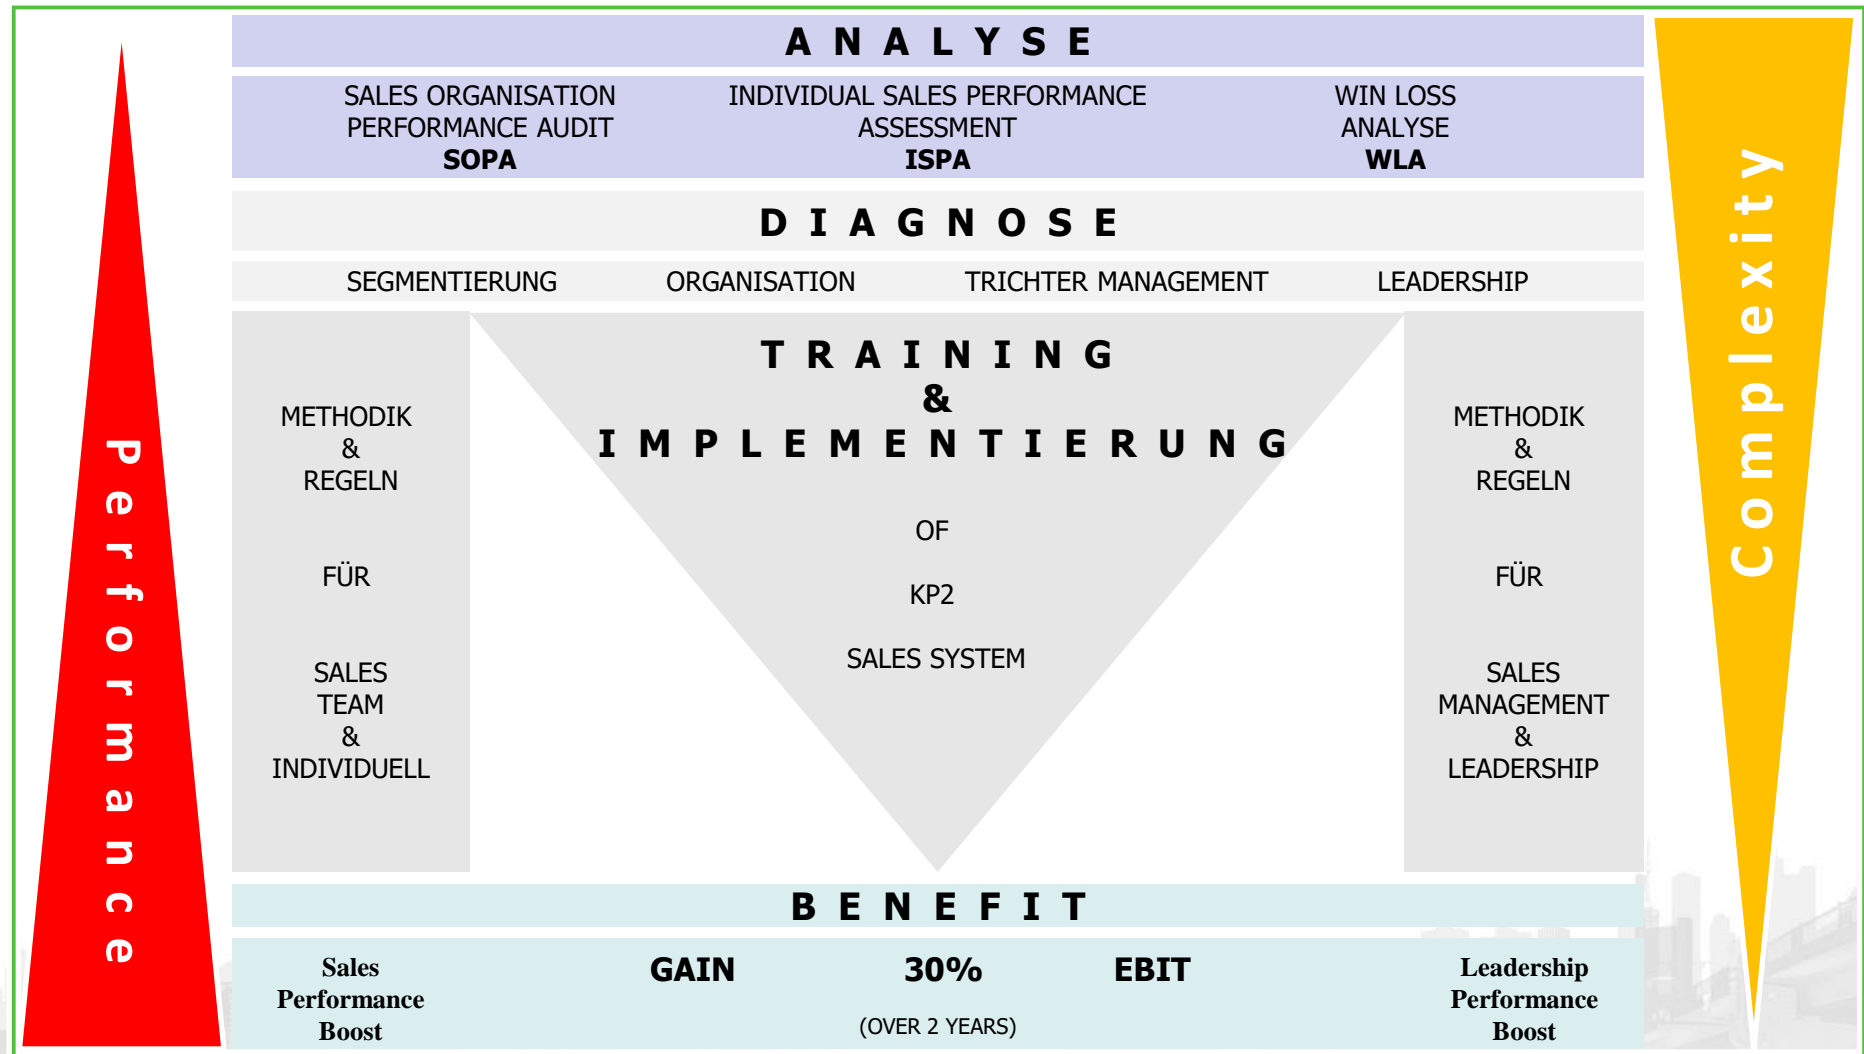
Performance

ANALYSE

SALES ORGANISATION PERFORMANCE AUDIT
**SOPA**

INDIVIDUAL SALES PERFORMANCE ASSESSMENT
**ISPA**

WIN LOSS ANALYSE
**WLA**

DIAGNOSE

SEGMENTIERUNG ORGANISATION TRICHTER MANAGEMENT LEADERSHIP

METHODIK & REGELN

FÜR

SALES TEAM & INDIVIDUELL

TRAINING & IMPLEMENTIERUNG

OF

KP2

SALES SYSTEM

METHODIK & REGELN

FÜR

SALES MANAGEMENT & LEADERSHIP

BENEFIT

Sales Performance Boost

GAIN 30% EBIT

(OVER 2 YEARS)

Leadership Performance Boost

Complexity